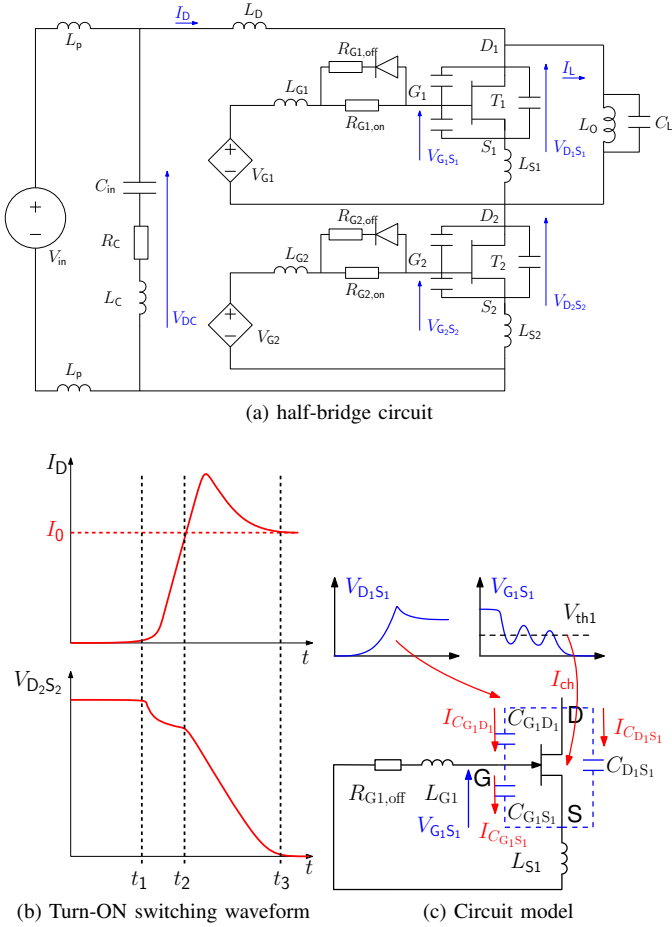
$L_\mathsf{p}$
$I_\mathsf{D}$
$L_\mathsf{D}$
$D_1$
$R_\mathsf{G1,off}$
$L_\mathsf{G1}$
$G_1$
$T_1$
$I_\mathsf{L}$
$L_\mathsf{O}$
$C_\mathsf{L}$
$R_\mathsf{G1,on}$
+
−
$V_\mathsf{G1}$
$V_{\mathsf{G_1S_1}}$
$S_1$
$L_\mathsf{S1}$
$V_{\mathsf{D_1S_1}}$
$C_\mathsf{in}$
+
−
$V_\mathsf{in}$
$R_\mathsf{C}$
$L_\mathsf{C}$
$V_\mathsf{DC}$
$D_2$
$R_\mathsf{G2,off}$
$L_\mathsf{G2}$
$G_2$
$T_2$
$R_\mathsf{G2,on}$
+
−
$V_\mathsf{G2}$
$V_{\mathsf{G_2S_2}}$
$S_2$
$L_\mathsf{S2}$
$V_{\mathsf{D_2S_2}}$
$L_\mathsf{p}$

(a) half-bridge circuit

$I_\mathsf{D}$
$I_0$
$t$
$V_{\mathsf{D_2S_2}}$
$t$
$t_1$ $t_2$ $t_3$

(b) Turn-ON switching waveform

$V_{\mathsf{D_1S_1}}$
$V_{\mathsf{G_1S_1}}$
$V_\mathsf{th1}$
$I_\mathsf{ch}$
$I_{C_{\mathsf{G_1D_1}}}$
$C_{\mathsf{G_1D_1}}$
D
$I_{C_{\mathsf{D_1S_1}}}$
$C_{\mathsf{D_1S_1}}$
$R_\mathsf{G1,off}$
$L_\mathsf{G1}$
G
$V_{\mathsf{G_1S_1}}$
$C_{\mathsf{G_1S_1}}$
S
$I_{C_{\mathsf{G_1S_1}}}$
$L_\mathsf{S1}$

(c) Circuit model